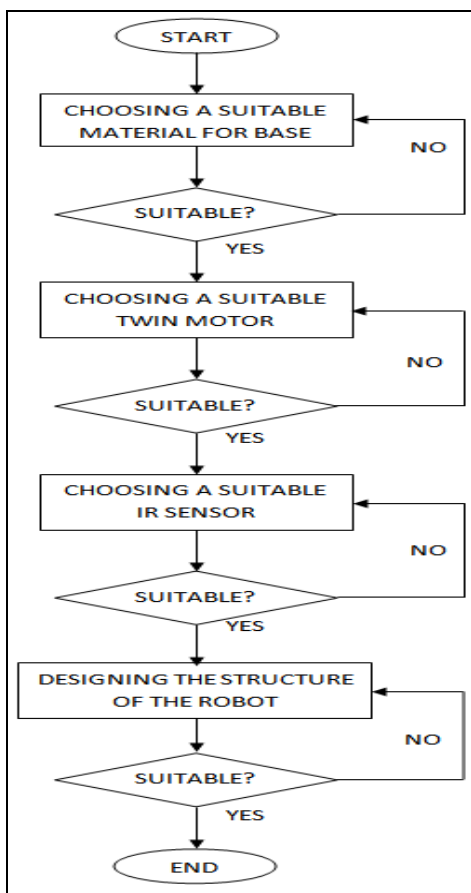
START

CHOOSING A SUITABLE MATERIAL FOR BASE

NO

SUITABLE?

YES

CHOOSING A SUITABLE TWIN MOTOR

NO

SUITABLE?

YES

CHOOSING A SUITABLE IR SENSOR

NO

SUITABLE?

YES

DESIGNING THE STRUCTURE OF THE ROBOT

NO

SUITABLE?

YES

END